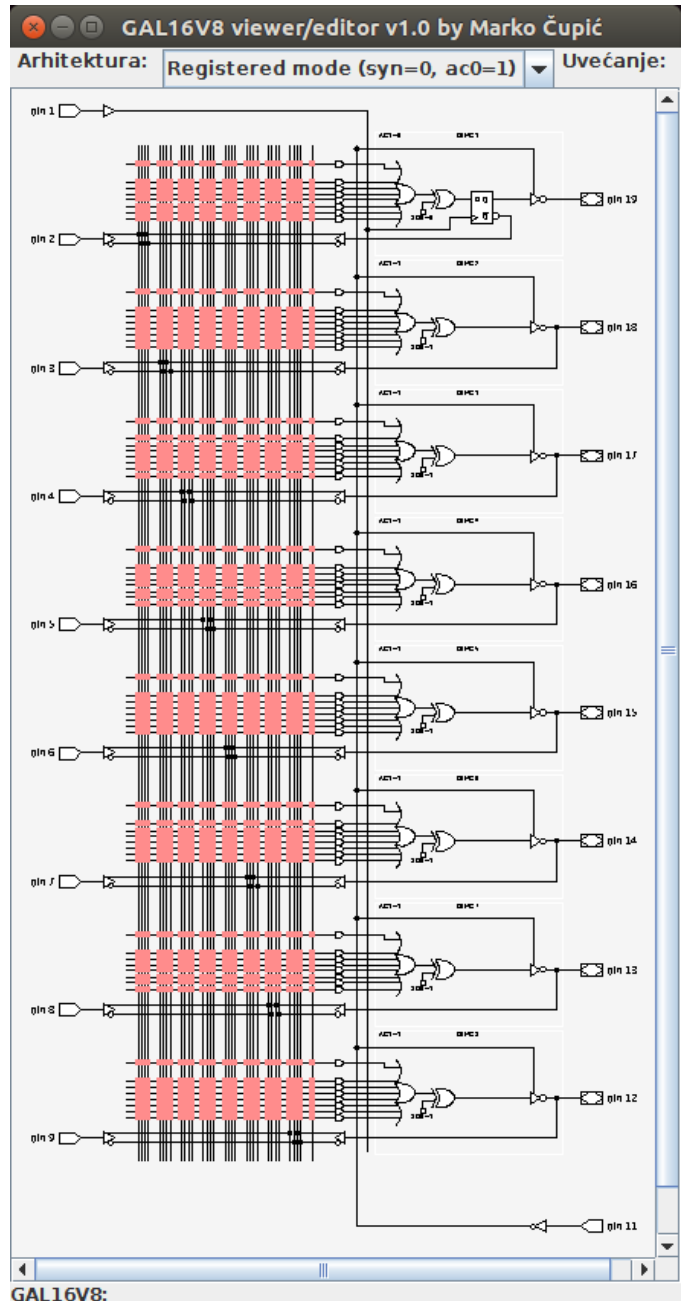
GAL16V8 viewer/editor v1.0 by Marko Čupić

Arhitektura: Registered mode (syn=0, ac0=1) Uvećanje:

pin 1
pin 2
pin 3
pin 4
pin 5
pin 6
pin 7
pin 8
pin 9
pin 19
pin 18
pin 17
pin 16
pin 15
pin 14
pin 13
pin 12
pin 11

GAL16V8: